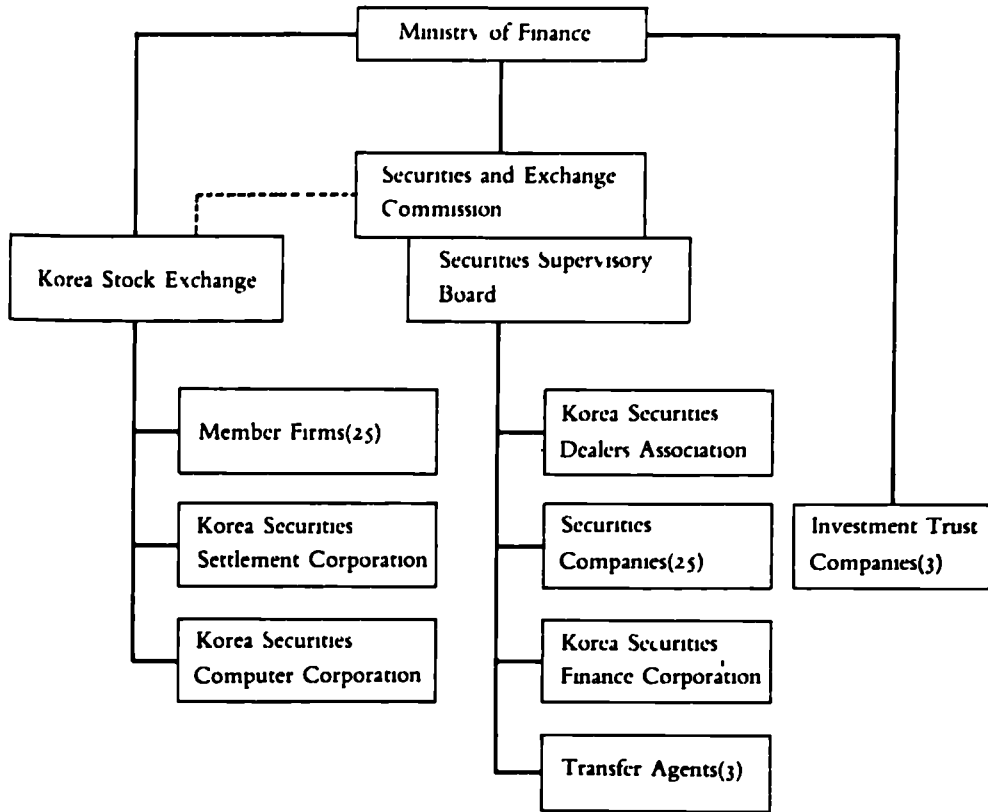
Ministry of Finance

Securities and Exchange Commission

Korea Stock Exchange

Securities Supervisory Board

Member Firms(25)

Korea Securities Settlement Corporation

Korea Securities Computer Corporation

Korea Securities Dealers Association

Securities Companies(25)

Korea Securities Finance Corporation

Transfer Agents(3)

Investment Trust Companies(3)